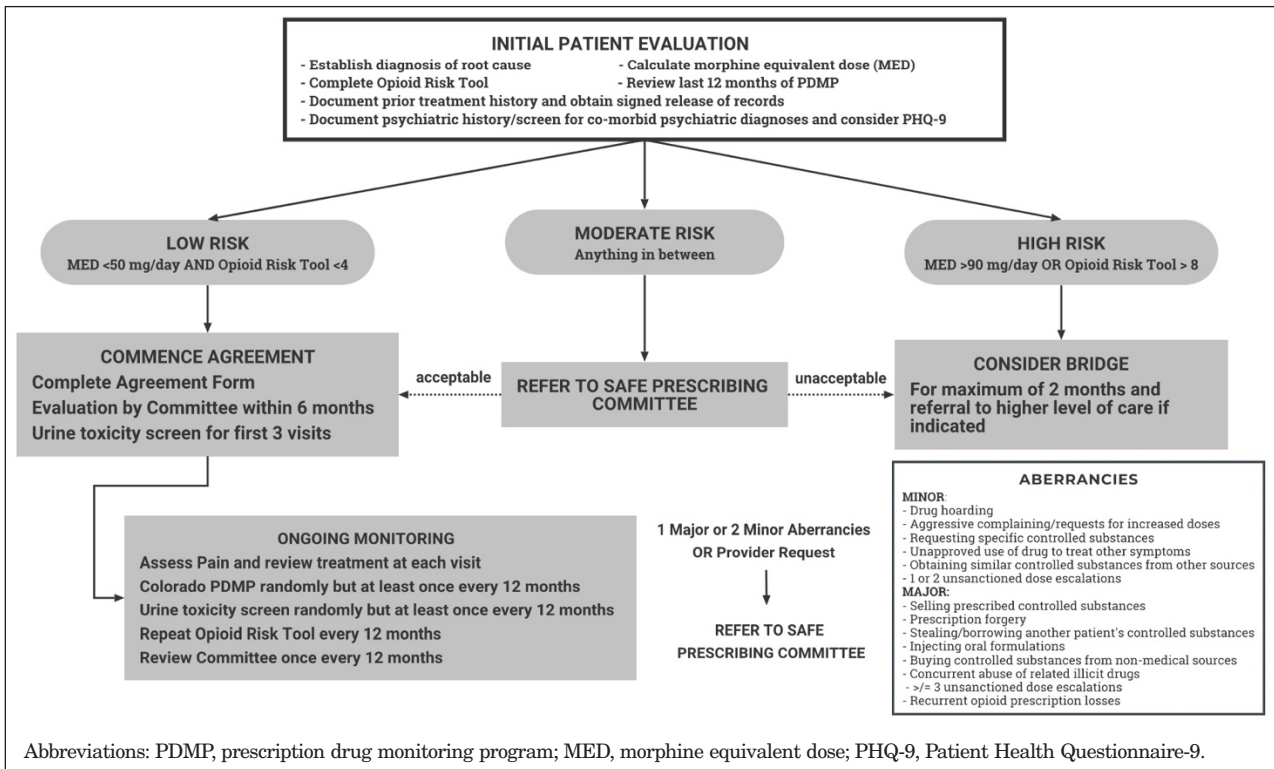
INITIAL PATIENT EVALUATION
- Establish diagnosis of root cause
- Calculate morphine equivalent dose (MED)
- Complete Opioid Risk Tool
- Review last 12 months of PDMP
- Document prior treatment history and obtain signed release of records
- Document psychiatric history/screen for co-morbid psychiatric diagnoses and consider PHQ-9

LOW RISK
MED <50 mg/day AND Opioid Risk Tool <4

MODERATE RISK
Anything in between

HIGH RISK
MED >90 mg/day OR Opioid Risk Tool > 8

COMMENCE AGREEMENT
Complete Agreement Form
Evaluation by Committee within 6 months
Urine toxicity screen for first 3 visits

acceptable

REFER TO SAFE PRESCRIBING COMMITTEE

unacceptable

CONSIDER BRIDGE
For maximum of 2 months and referral to higher level of care if indicated

ONGOING MONITORING
Assess Pain and review treatment at each visit
Colorado PDMP randomly but at least once every 12 months
Urine toxicity screen randomly but at least once every 12 months
Repeat Opioid Risk Tool every 12 months
Review Committee once every 12 months

1 Major or 2 Minor Aberrancies OR Provider Request

REFER TO SAFE PRESCRIBING COMMITTEE

ABERRANCIES
MINOR:
- Drug hoarding
- Aggressive complaining/requests for increased doses
- Requesting specific controlled substances
- Unapproved use of drug to treat other symptoms
- Obtaining similar controlled substances from other sources
- 1 or 2 unsanctioned dose escalations
MAJOR:
- Selling prescribed controlled substances
- Prescription forgery
- Stealing/borrowing another patient's controlled substances
- Injecting oral formulations
- Buying controlled substances from non-medical sources
- Concurrent abuse of related illicit drugs
- >/= 3 unsanctioned dose escalations
- Recurrent opioid prescription losses

Abbreviations: PDMP, prescription drug monitoring program; MED, morphine equivalent dose; PHQ-9, Patient Health Questionnaire-9.